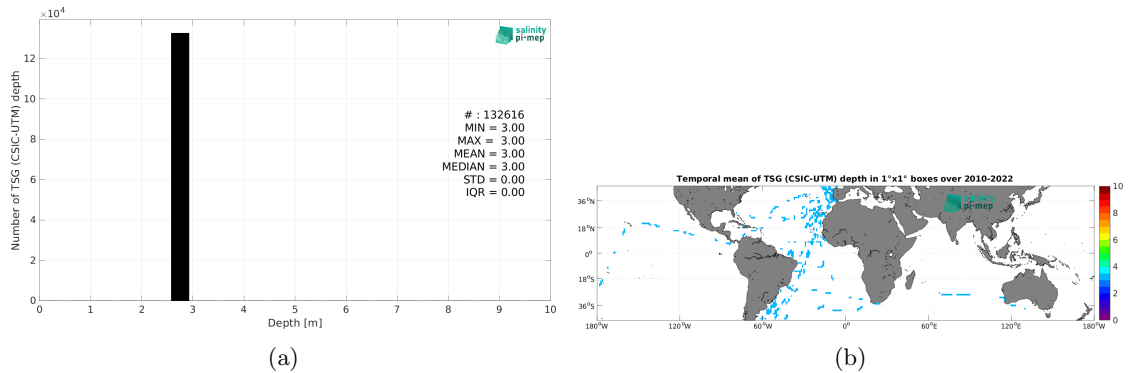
$\times 10^4$

12

10

8

6

4

2

0

Number of TSG (CSIC-UTM) depth

0 1 2 3 4 5 6 7 8 9 10

Depth [m]

salinity pi-mep

# : 132616
MIN = 3.00
MAX = 3.00
MEAN = 3.00
MEDIAN = 3.00
STD = 0.00
IQR = 0.00

(a)

Temporal mean of TSG (CSIC-UTM) depth in 1°x1° boxes over 2010-2022

36°N

18°N

0°

18°S

36°S

180°W 120°W 60°W 0° 60°E 120°E 180°W

salinity pi-mep

10

8

6

4

2

0

(b)